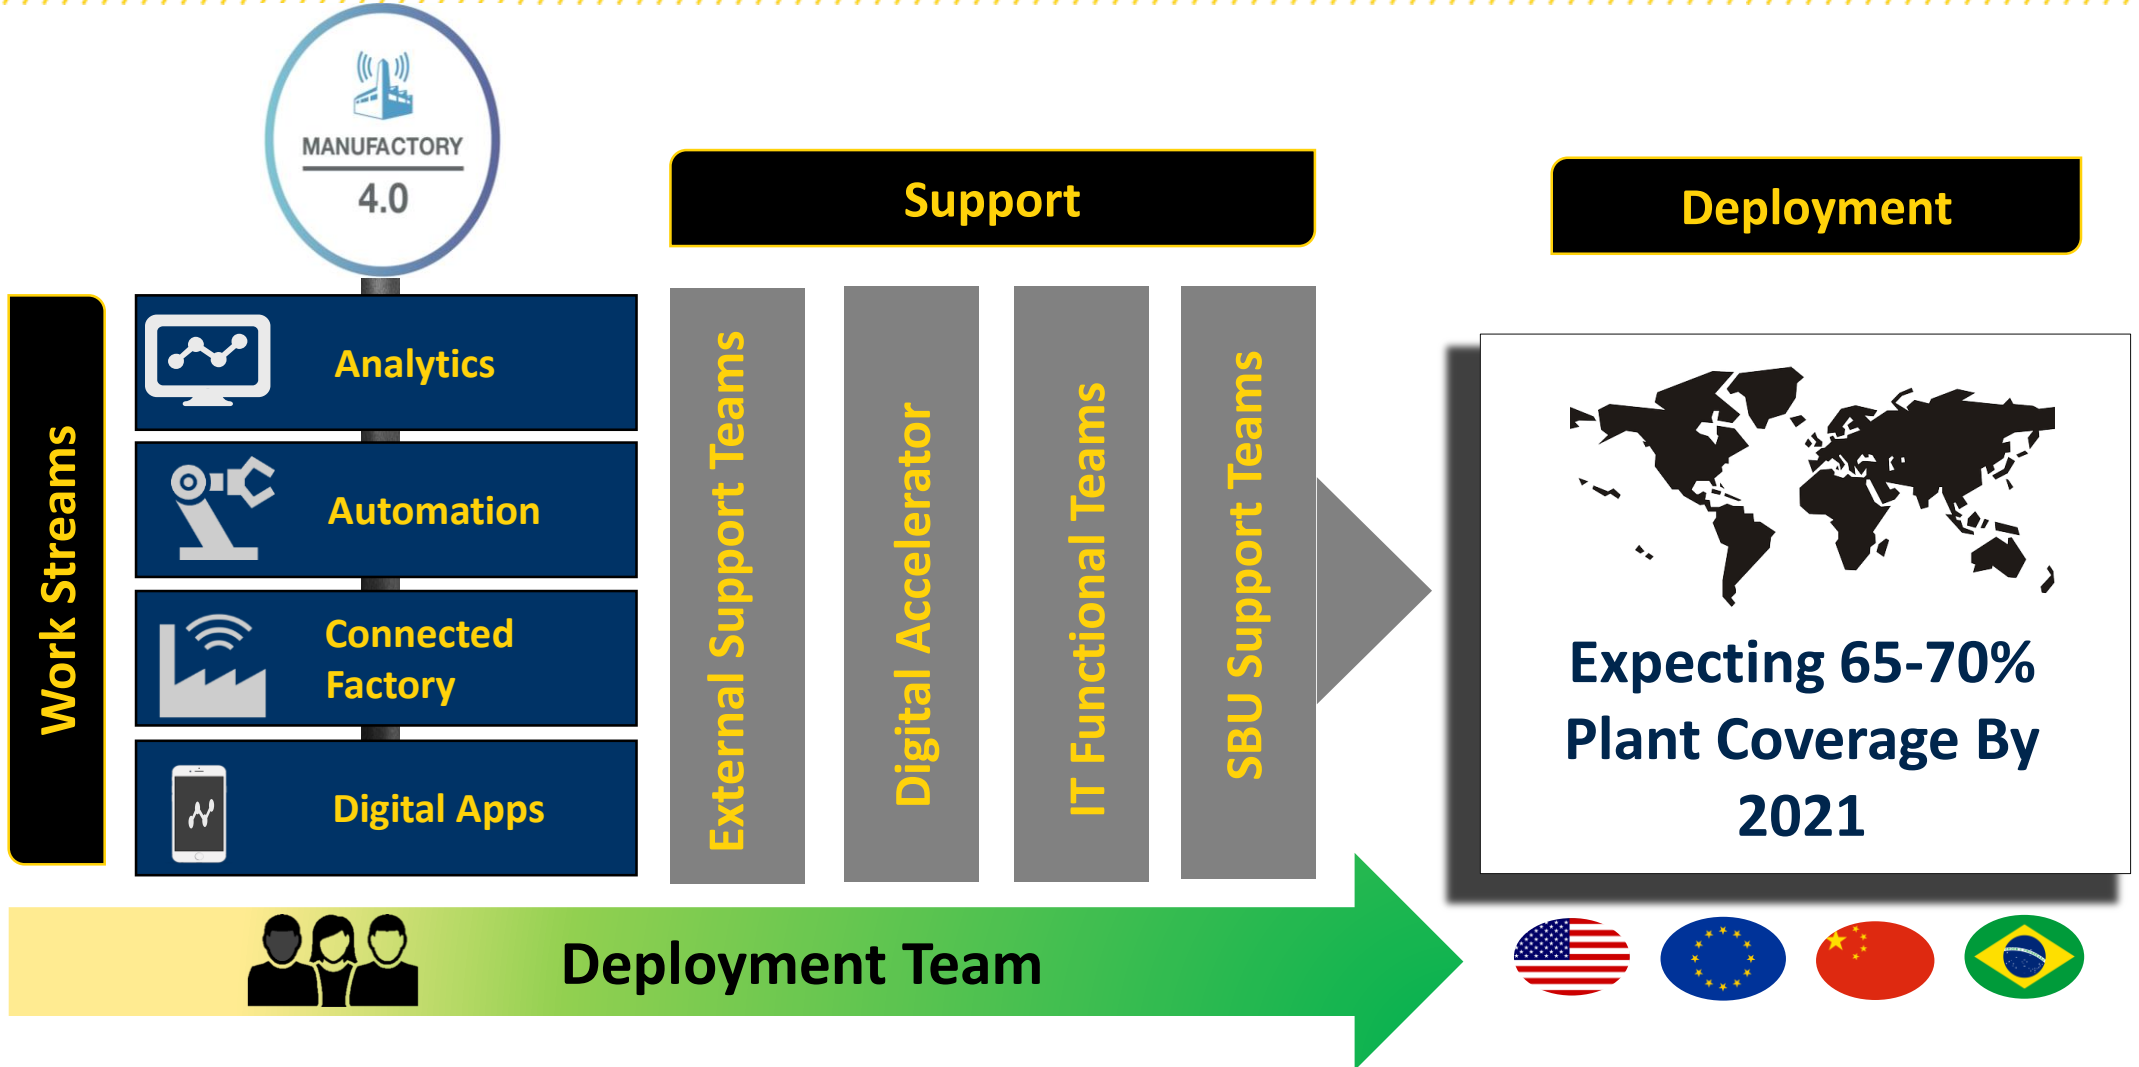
MANUFACTORY
4.0

Support

Deployment

Work Streams

Analytics

Automation

Connected Factory

Digital Apps

External Support Teams

Digital Accelerator

IT Functional Teams

SBU Support Teams

Expecting 65-70% Plant Coverage By 2021

Deployment Team